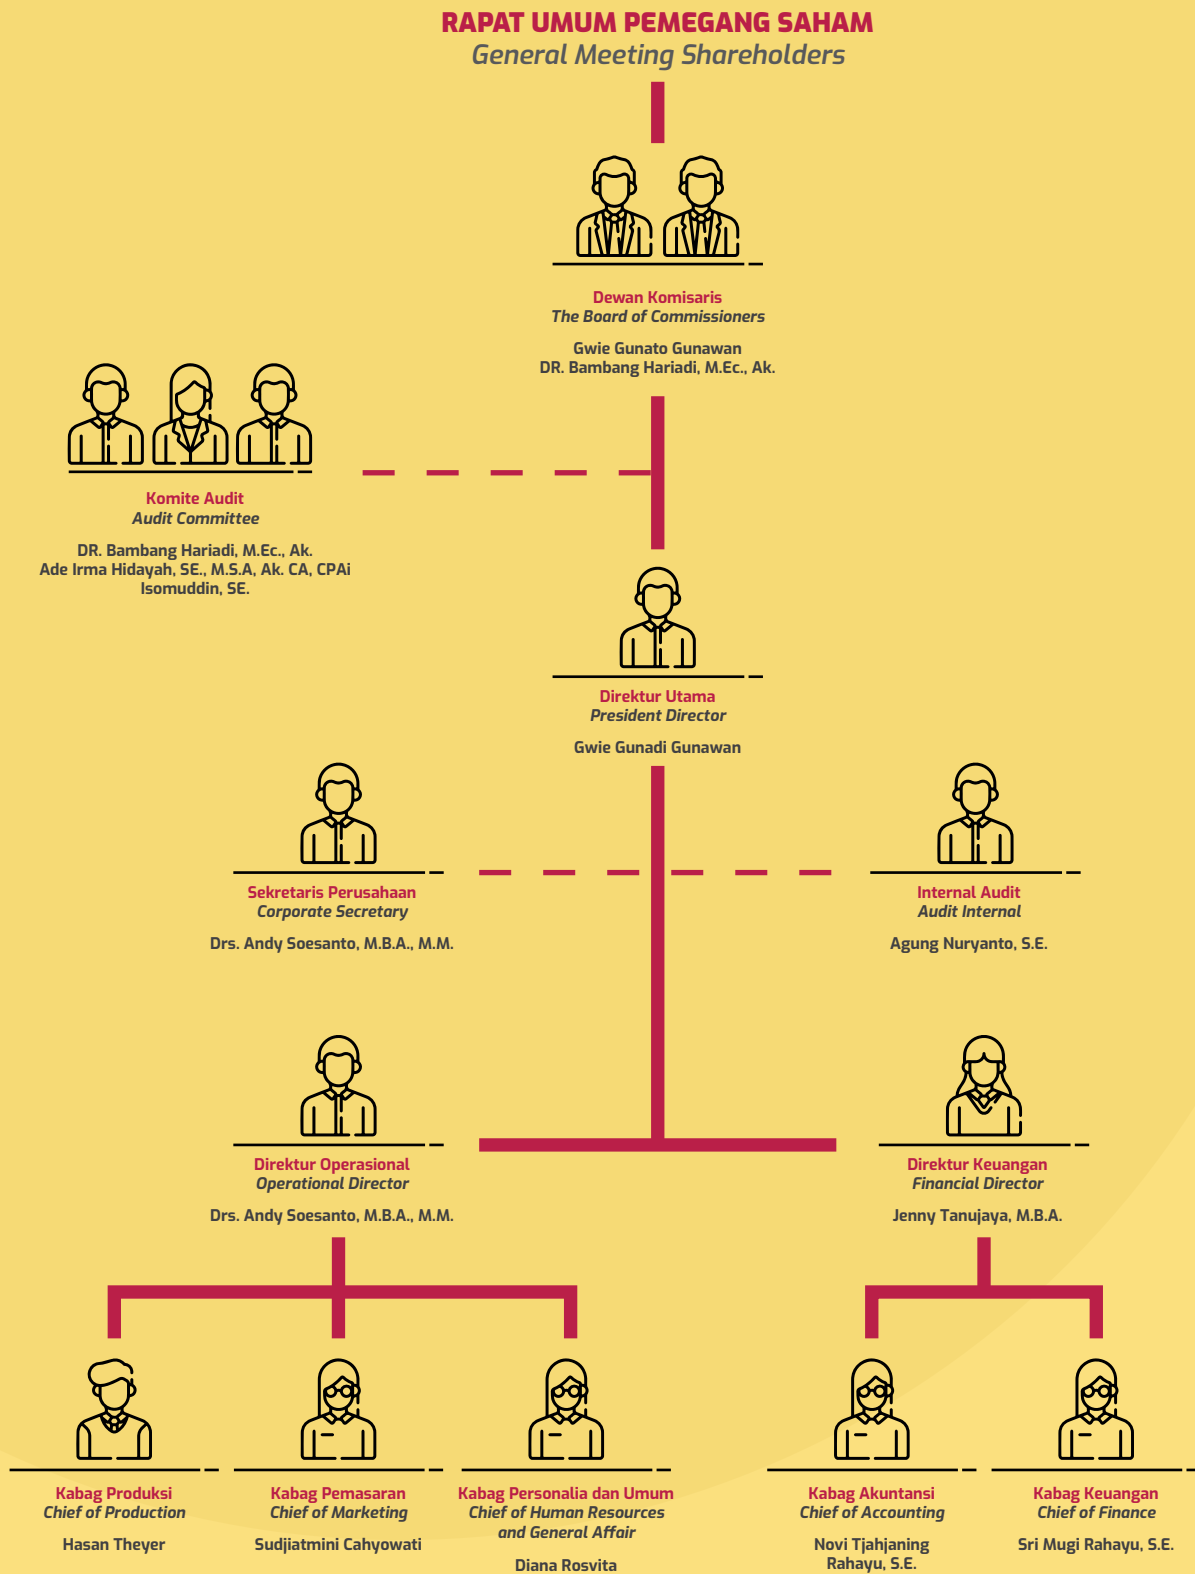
RAPAT UMUM PEMEGANG SAHAM
General Meeting Shareholders

Dewan Komisaris
The Board of Commissioners

Gwie Gunato Gunawan
DR. Bambang Hariadi, M.Ec., Ak.

Komite Audit
Audit Committee

DR. Bambang Hariadi, M.Ec., Ak.
Ade Irma Hidayah, SE., M.S.A, Ak. CA, CPAi
Isomuddin, SE.

Direktur Utama
President Director

Gwie Gunadi Gunawan

Sekretaris Perusahaan
Corporate Secretary

Drs. Andy Soesanto, M.B.A., M.M.

Internal Audit
Audit Internal

Agung Nuryanto, S.E.

Direktur Operasional
Operational Director

Drs. Andy Soesanto, M.B.A., M.M.

Direktur Keuangan
Financial Director

Jenny Tanujaya, M.B.A.

Kabag Produksi
Chief of Production

Hasan Theyer

Kabag Pemasaran
Chief of Marketing

Sudjiatmini Cahyowati

Kabag Personalia dan Umum
Chief of Human Resources and General Affair

Diana Rosvita

Kabag Akuntansi
Chief of Accounting

Novi Tjahjaning Rahayu, S.E.

Kabag Keuangan
Chief of Finance

Sri Mugi Rahayu, S.E.